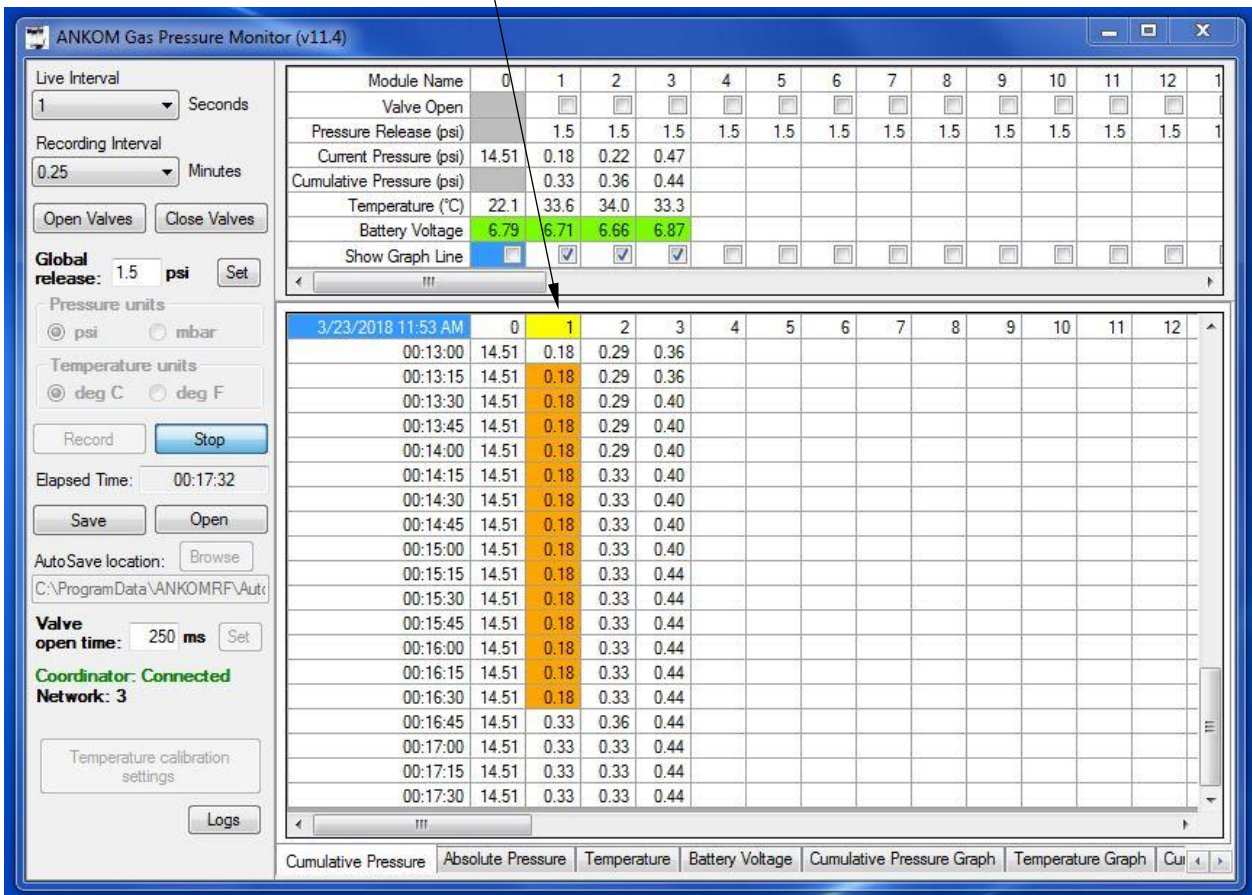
ANKOM Gas Pressure Monitor (v11.4)

Live Interval
1 Seconds
Recording Interval
0.25 Minutes
Open Valves Close Valves
Global release: 1.5 psi Set
Pressure units
psi mbar
Temperature units
deg C deg F
Record Stop
Elapsed Time: 00:17:32
Save Open
AutoSave location: Browse
C:\ProgramData\ANKOMRF\Aut
Valve open time: 250 ms Set
Coordinator: Connected
Network: 3
Temperature calibration settings
Logs

| Module Name | 0 | 1 | 2 | 3 | 4 | 5 | 6 | 7 | 8 | 9 | 10 | 11 | 12 | 1 |
|---|---|---|---|---|---|---|---|---|---|---|---|---|---|---|
| Valve Open | | | | | | | | | | | | | | |
| Pressure Release (psi) | | 1.5 | 1.5 | 1.5 | 1.5 | 1.5 | 1.5 | 1.5 | 1.5 | 1.5 | 1.5 | 1.5 | 1.5 | 1 |
| Current Pressure (psi) | 14.51 | 0.18 | 0.22 | 0.47 | | | | | | | | | | |
| Cumulative Pressure (psi) | | 0.33 | 0.36 | 0.44 | | | | | | | | | | |
| Temperature (°C) | 22.1 | 33.6 | 34.0 | 33.3 | | | | | | | | | | |
| Battery Voltage | 6.79 | 6.71 | 6.66 | 6.87 | | | | | | | | | | |
| Show Graph Line | | | | | | | | | | | | | | |

| 3/23/2018 11:53 AM | 0 | 1 | 2 | 3 | 4 | 5 | 6 | 7 | 8 | 9 | 10 | 11 | 12 |
|---|---|---|---|---|---|---|---|---|---|---|---|---|---|
| 00:13:00 | 14.51 | 0.18 | 0.29 | 0.36 | | | | | | | | | |
| 00:13:15 | 14.51 | 0.18 | 0.29 | 0.36 | | | | | | | | | |
| 00:13:30 | 14.51 | 0.18 | 0.29 | 0.40 | | | | | | | | | |
| 00:13:45 | 14.51 | 0.18 | 0.29 | 0.40 | | | | | | | | | |
| 00:14:00 | 14.51 | 0.18 | 0.29 | 0.40 | | | | | | | | | |
| 00:14:15 | 14.51 | 0.18 | 0.33 | 0.40 | | | | | | | | | |
| 00:14:30 | 14.51 | 0.18 | 0.33 | 0.40 | | | | | | | | | |
| 00:14:45 | 14.51 | 0.18 | 0.33 | 0.40 | | | | | | | | | |
| 00:15:00 | 14.51 | 0.18 | 0.33 | 0.40 | | | | | | | | | |
| 00:15:15 | 14.51 | 0.18 | 0.33 | 0.44 | | | | | | | | | |
| 00:15:30 | 14.51 | 0.18 | 0.33 | 0.44 | | | | | | | | | |
| 00:15:45 | 14.51 | 0.18 | 0.33 | 0.44 | | | | | | | | | |
| 00:16:00 | 14.51 | 0.18 | 0.33 | 0.44 | | | | | | | | | |
| 00:16:15 | 14.51 | 0.18 | 0.33 | 0.44 | | | | | | | | | |
| 00:16:30 | 14.51 | 0.18 | 0.33 | 0.44 | | | | | | | | | |
| 00:16:45 | 14.51 | 0.33 | 0.36 | 0.44 | | | | | | | | | |
| 00:17:00 | 14.51 | 0.33 | 0.33 | 0.44 | | | | | | | | | |
| 00:17:15 | 14.51 | 0.33 | 0.33 | 0.44 | | | | | | | | | |
| 00:17:30 | 14.51 | 0.33 | 0.33 | 0.44 | | | | | | | | | |

Cumulative Pressure | Absolute Pressure | Temperature | Battery Voltage | Cumulative Pressure Graph | Temperature Graph | Cu